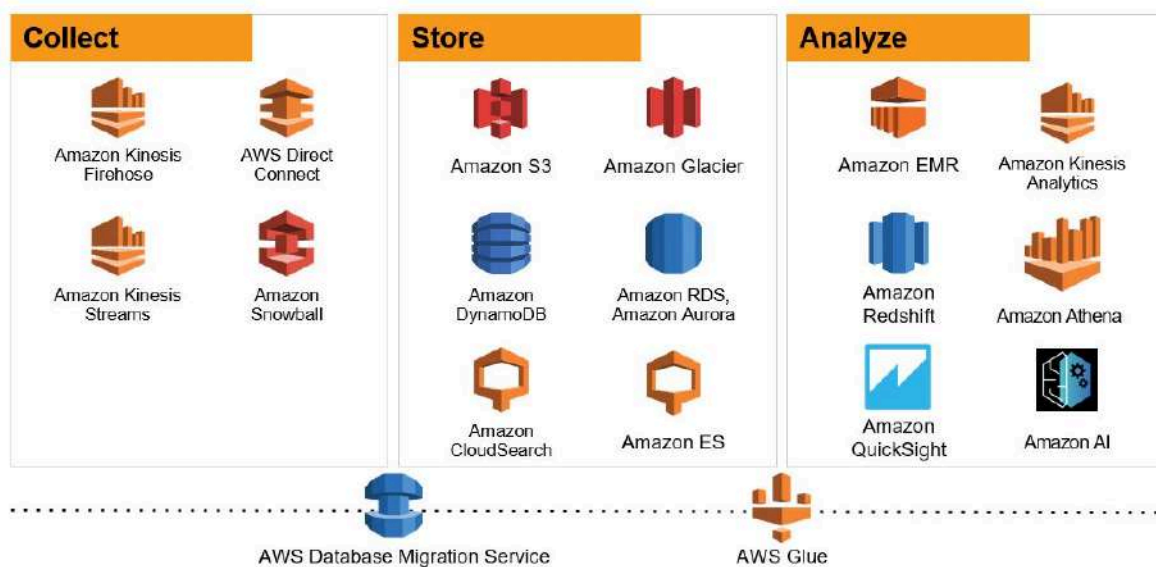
Collect

Amazon Kinesis Firehose

AWS Direct Connect

Amazon Kinesis Streams

Amazon Snowball

Store

Amazon S3

Amazon Glacier

Amazon DynamoDB

Amazon RDS, Amazon Aurora

Amazon CloudSearch

Amazon ES

Analyze

Amazon EMR

Amazon Kinesis Analytics

Amazon Redshift

Amazon Athena

Amazon QuickSight

Amazon AI

AWS Database Migration Service

AWS Glue